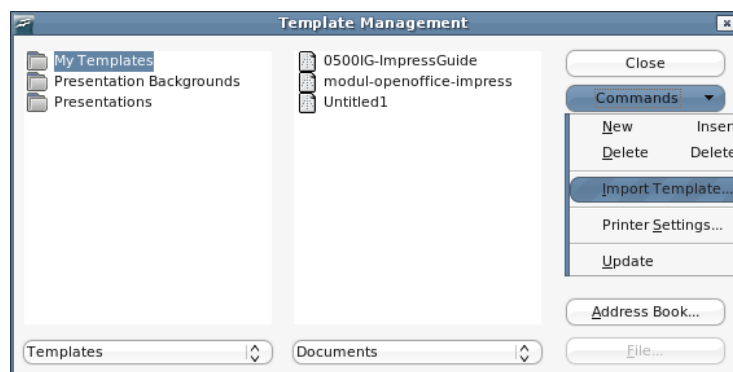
Template Management

My Templates
Presentation Backgrounds
Presentations

0500IG-ImpressGuide
modul-openoffice-impress
Untitled1

Close
Commands
New Inser
Delete Delete
Import Template...
Printer Settings...
Update

Address Book...
File...

Templates
Documents